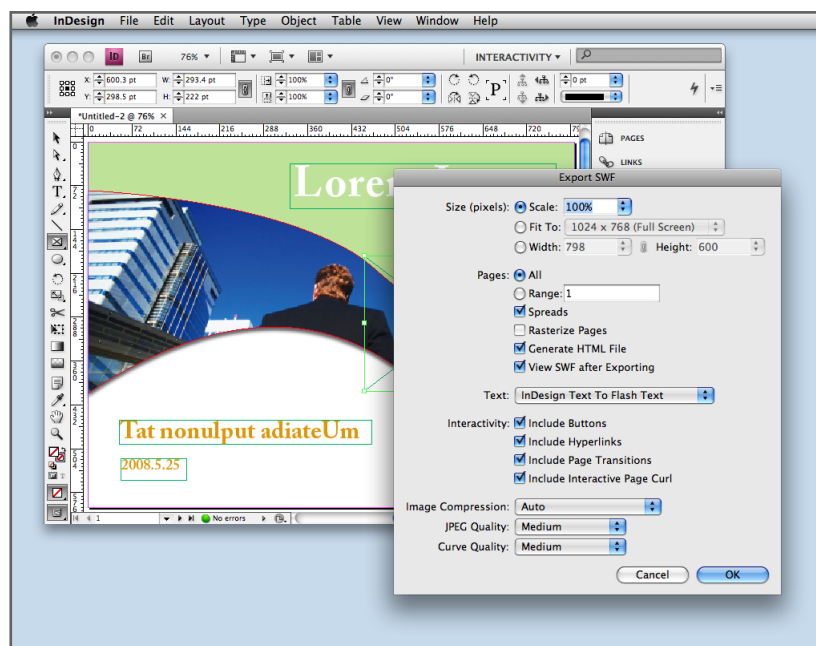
InDesign File Edit Layout Type Object Table View Window Help

ID Br 76% INTERACTIVITY

X: 600.3 pt W: 293.4 pt
Y: 298.5 pt H: 222 pt

100% 0°
100% 0°

0 pt

*Untitled-2 @ 76%

0 72 144 216 288 360 432 504 576 648 720

PAGES
LINKS

Lorem I

Tat nonulput adiateUm

2008.5.25

1 No errors

Export SWF

Size (pixels): Scale: 100%
Fit To: 1024 x 768 (Full Screen)
Width: 798 Height: 600

Pages: All
Range: 1
Spreads
Rasterize Pages
Generate HTML File
View SWF after Exporting

Text: InDesign Text To Flash Text

Interactivity: Include Buttons
Include Hyperlinks
Include Page Transitions
Include Interactive Page Curl

Image Compression: Auto
JPEG Quality: Medium
Curve Quality: Medium

Cancel OK